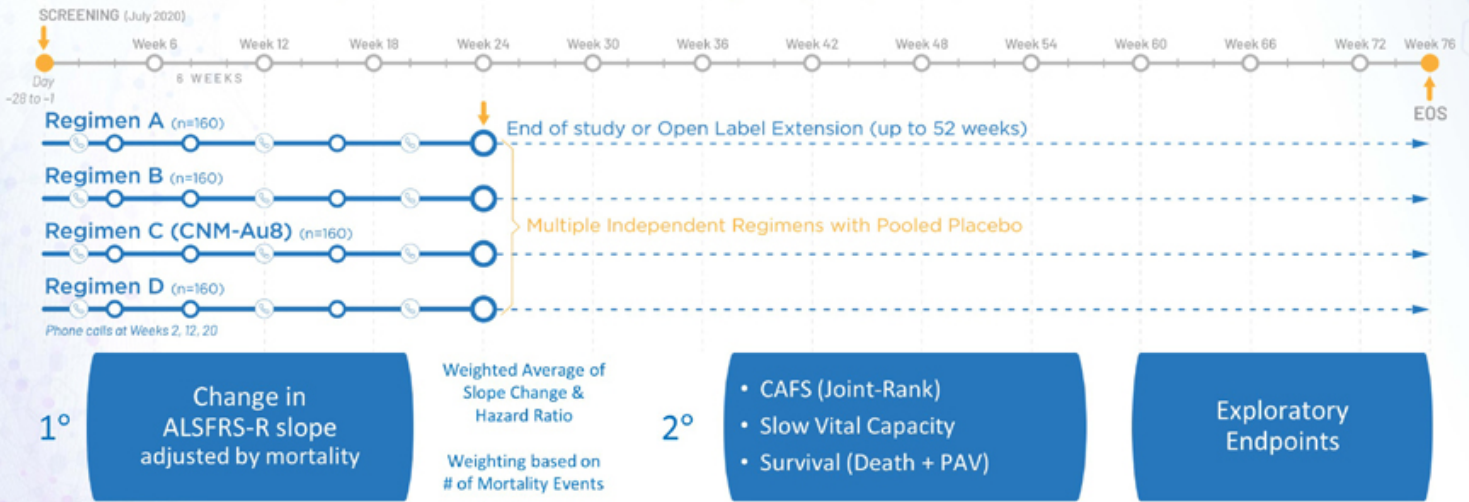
SCREENING (July 2020)

Day −28 to −1

Week 6 Week 12 Week 18 Week 24 Week 30 Week 36 Week 42 Week 48 Week 54 Week 60 Week 66 Week 72 Week 76

6 WEEKS

EOS

Regimen A (n=160)

End of study or Open Label Extension (up to 52 weeks)

Regimen B (n=160)

Regimen C (CNM-Au8) (n=160)

Multiple Independent Regimens with Pooled Placebo

Regimen D (n=160)

Phone calls at Weeks 2, 12, 20

1°

Change in ALSFRS-R slope adjusted by mortality

Weighted Average of Slope Change & Hazard Ratio

Weighting based on # of Mortality Events

2°

• CAFS (Joint-Rank)
• Slow Vital Capacity
• Survival (Death + PAV)

Exploratory Endpoints